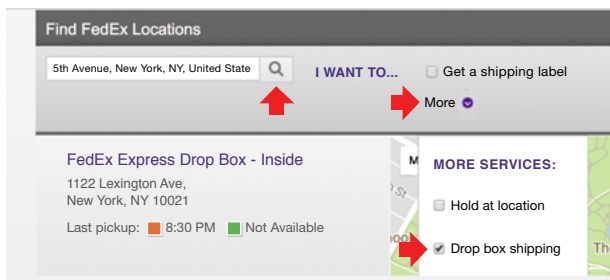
Find FedEx Locations

5th Avenue, New York, NY, United State

I WANT TO...

Get a shipping label

More

FedEx Express Drop Box - Inside

1122 Lexington Ave,
New York, NY 10021

Last pickup: 8:30 PM Not Available

MORE SERVICES:

Hold at location

Drop box shipping